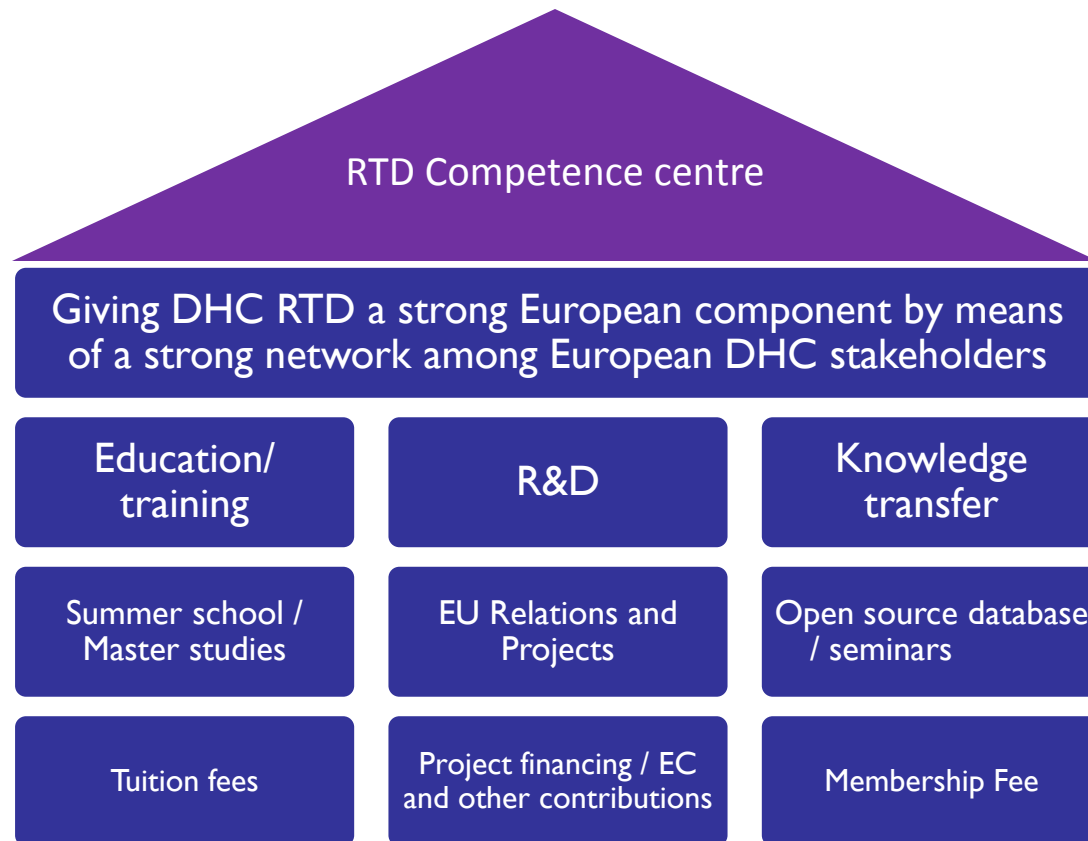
RTD Competence centre

Giving DHC RTD a strong European component by means of a strong network among European DHC stakeholders

Education/ training

R&D

Knowledge transfer

Summer school / Master studies

EU Relations and Projects

Open source database / seminars

Tuition fees

Project financing / EC and other contributions

Membership Fee